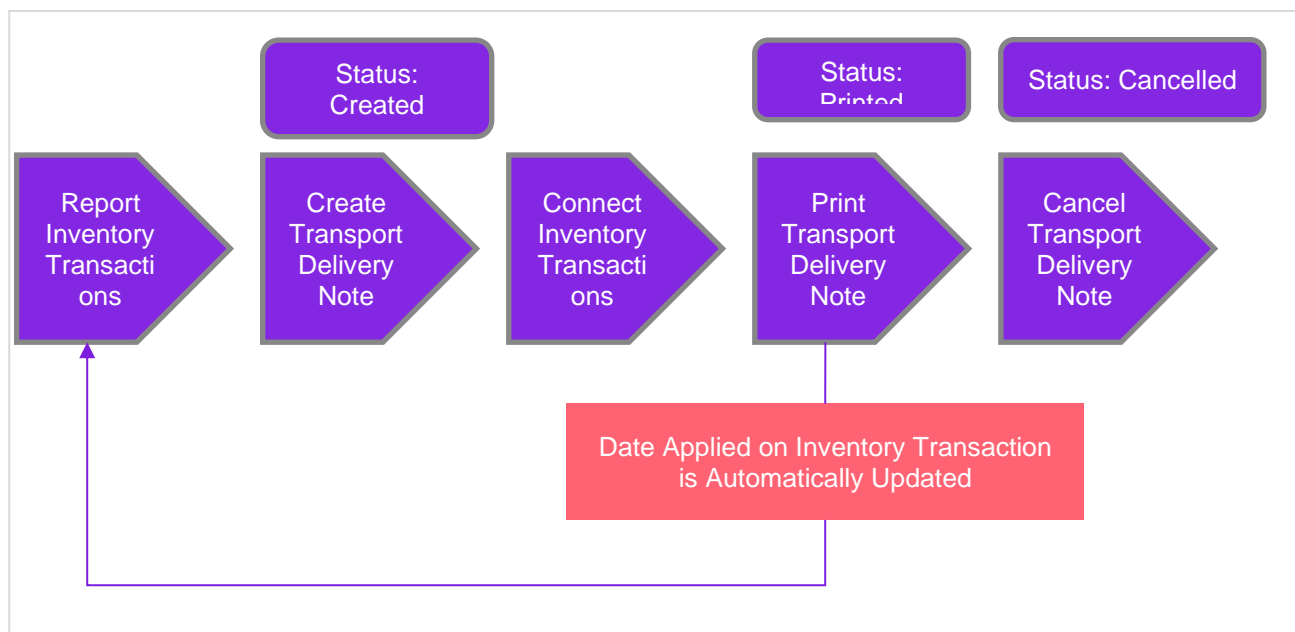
Status: Created

Status: Printed

Status: Cancelled

Report Inventory Transactions

Create Transport Delivery Note

Connect Inventory Transactions

Print Transport Delivery Note

Cancel Transport Delivery Note

Date Applied on Inventory Transaction is Automatically Updated